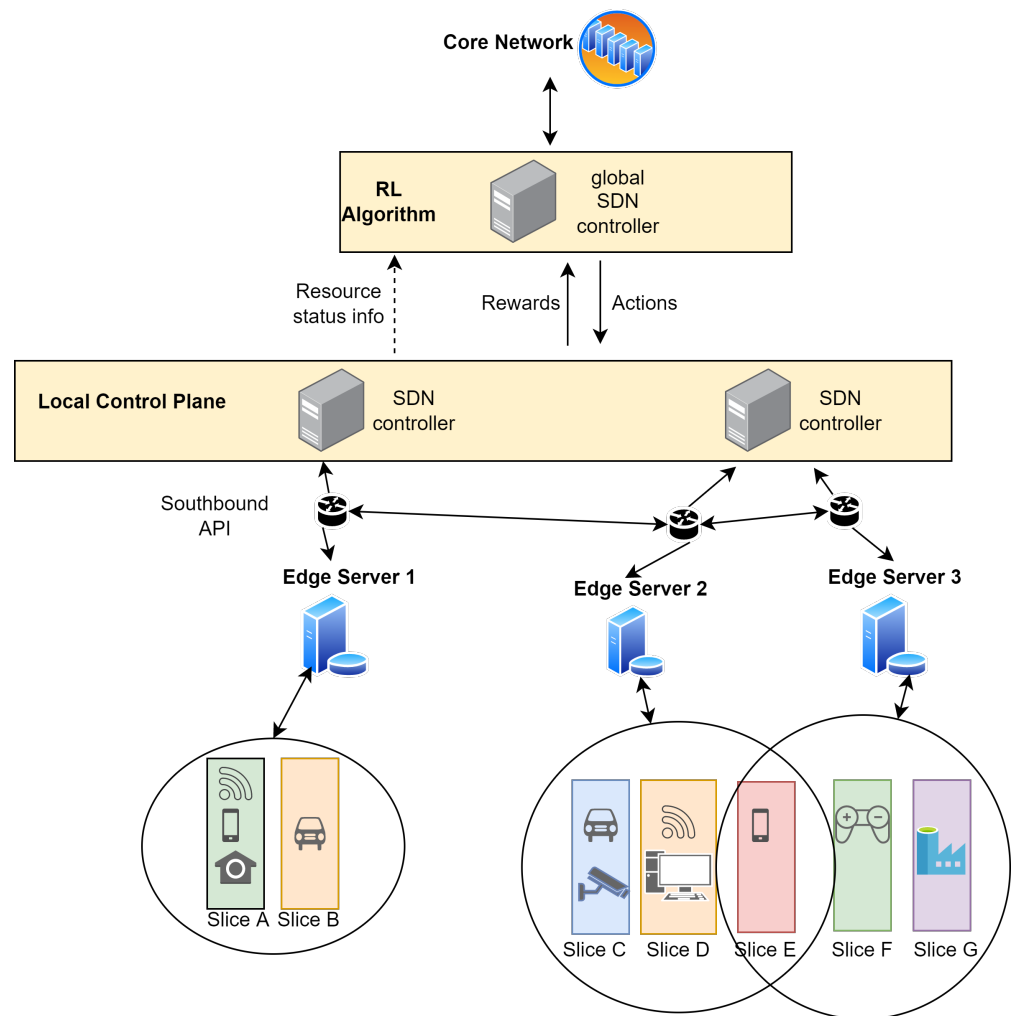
Core Network

RL Algorithm

global SDN controller

Resource status info

Rewards

Actions

Local Control Plane

SDN controller

SDN controller

Southbound API

Edge Server 1

Edge Server 2

Edge Server 3

Slice A

Slice B

Slice C

Slice D

Slice E

Slice F

Slice G